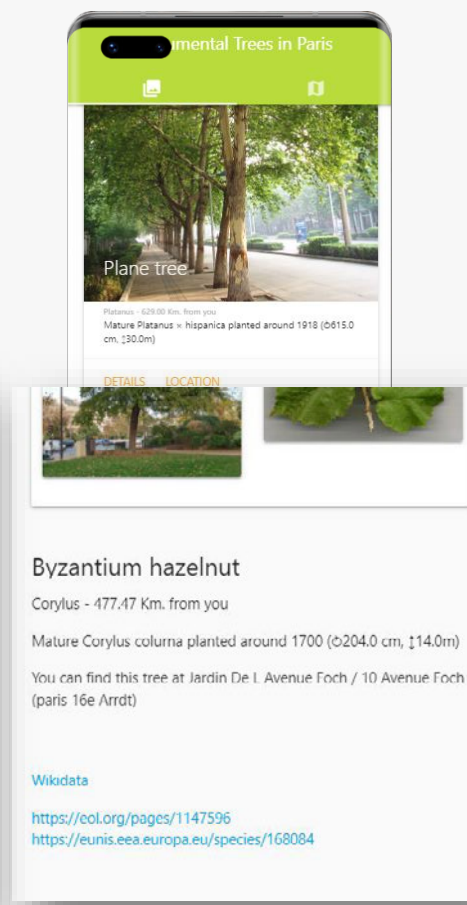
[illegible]mental Trees in Paris

Plane tree

Platanus - 629.00 Km. from you

Mature Platanus × hispanica planted around 1918 (⌀615.0 cm, ↕30.0m)

DETAILS LOCATION

Byzantium hazelnut

Corylus - 477.47 Km. from you

Mature Corylus colurna planted around 1700 (⌀204.0 cm, ↕14.0m)

You can find this tree at Jardin De L Avenue Foch / 10 Avenue Foch (paris 16e Arrdt)

Wikidata

https://eol.org/pages/1147596
https://eunis.eea.europa.eu/species/168084